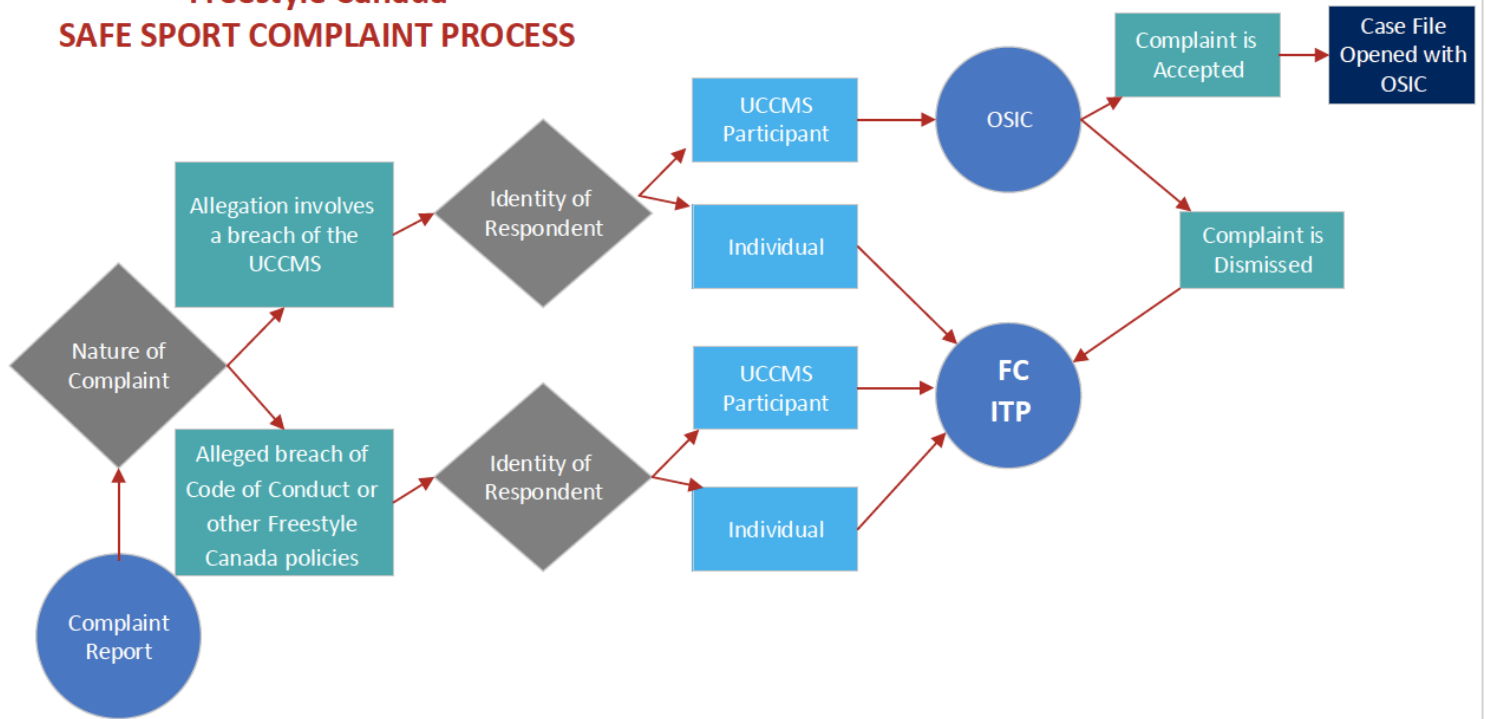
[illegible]
SAFE SPORT COMPLAINT PROCESS

Complaint Report

Nature of Complaint

Allegation involves a breach of the UCCMS

Alleged breach of Code of Conduct or other Freestyle Canada policies

Identity of Respondent

Identity of Respondent

UCCMS Participant

Individual

UCCMS Participant

Individual

OSIC

Complaint is Accepted

Case File Opened with OSIC

Complaint is Dismissed

FC ITP